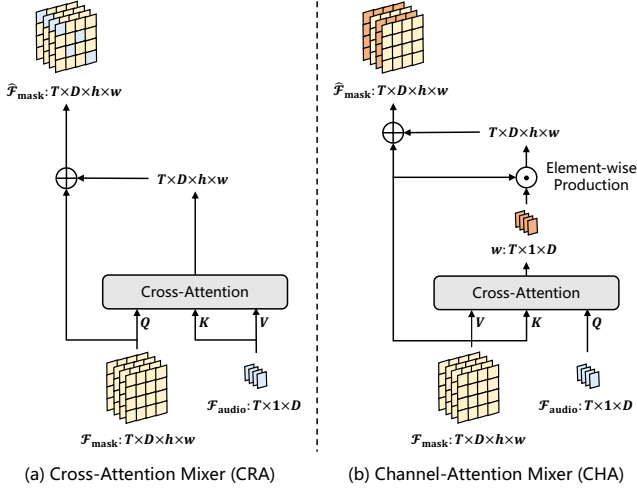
$\hat{\mathcal{F}}_{\text{mask}}$: $T\times D\times h\times w$

$T\times D\times h\times w$

Cross-Attention

$Q$ $K$ $V$

$\mathcal{F}_{\text{mask}}$: $T\times D\times h\times w$

$\mathcal{F}_{\text{audio}}$: $T\times 1\times D$

(a) Cross-Attention Mixer (CRA)

$\hat{\mathcal{F}}_{\text{mask}}$: $T\times D\times h\times w$

$T\times D\times h\times w$

Element-wise Production

$w$: $T\times 1\times D$

Cross-Attention

$V$ $K$ $Q$

$\mathcal{F}_{\text{mask}}$: $T\times D\times h\times w$

$\mathcal{F}_{\text{audio}}$: $T\times 1\times D$

(b) Channel-Attention Mixer (CHA)